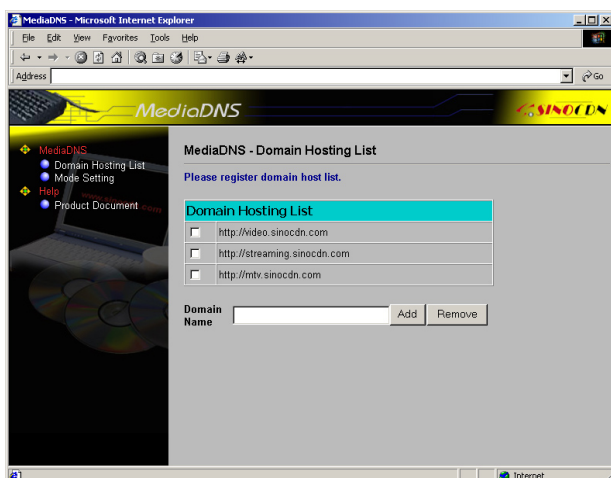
MediaDNS - Microsoft Internet Explorer

File Edit View Favorites Tools Help

Address

Go

MediaDNS

SINOCDN

MediaDNS
Domain Hosting List
Mode Setting
Help
Product Document

MediaDNS - Domain Hosting List

Please register domain host list.

| Domain Hosting List |
|---|
| http://video.sinocdn.com |
| http://streaming.sinocdn.com |
| http://mtv.sinocdn.com |

Domain Name

Add Remove

Internet